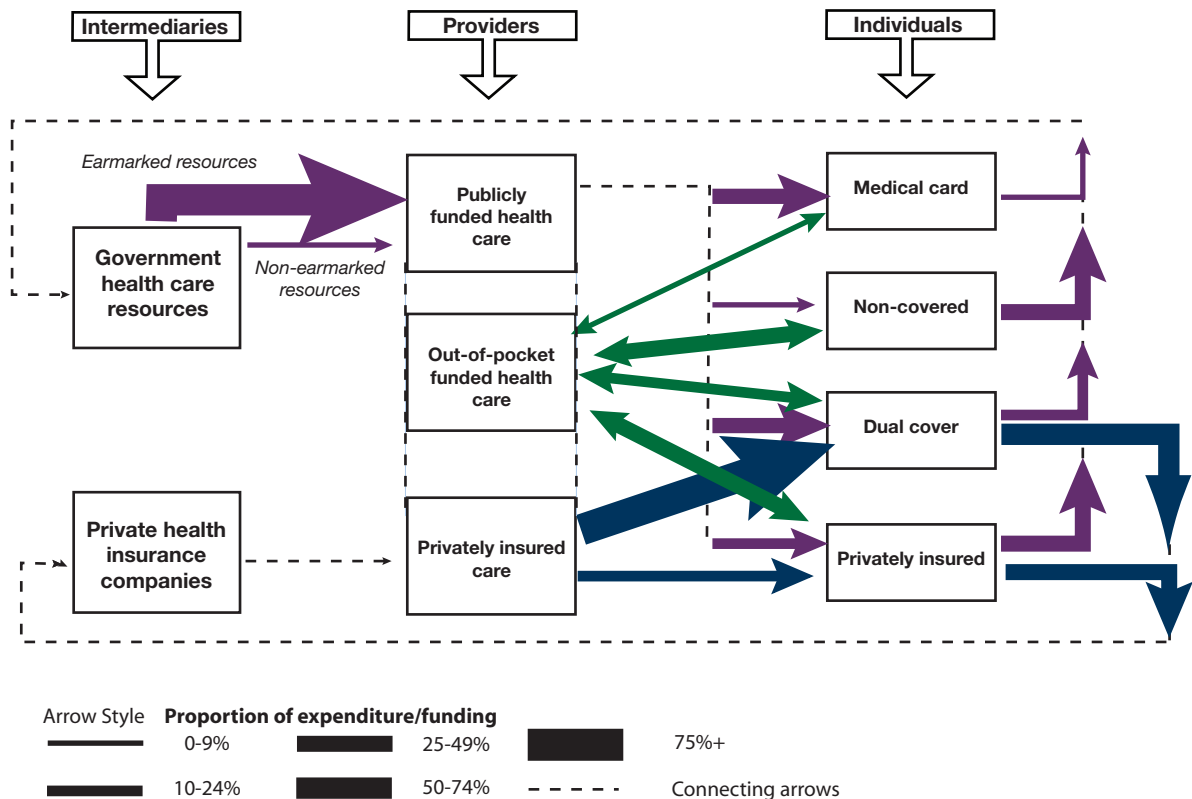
Intermediaries

Providers

Individuals

Earmarked resources

Government health care resources

Non-earmarked resources

Publicly funded health care

Out-of-pocket funded health care

Privately insured care

Private health insurance companies

Medical card

Non-covered

Dual cover

Privately insured

Arrow Style Proportion of expenditure/funding

0-9%

25-49%

75%+

10-24%

50-74%

Connecting arrows